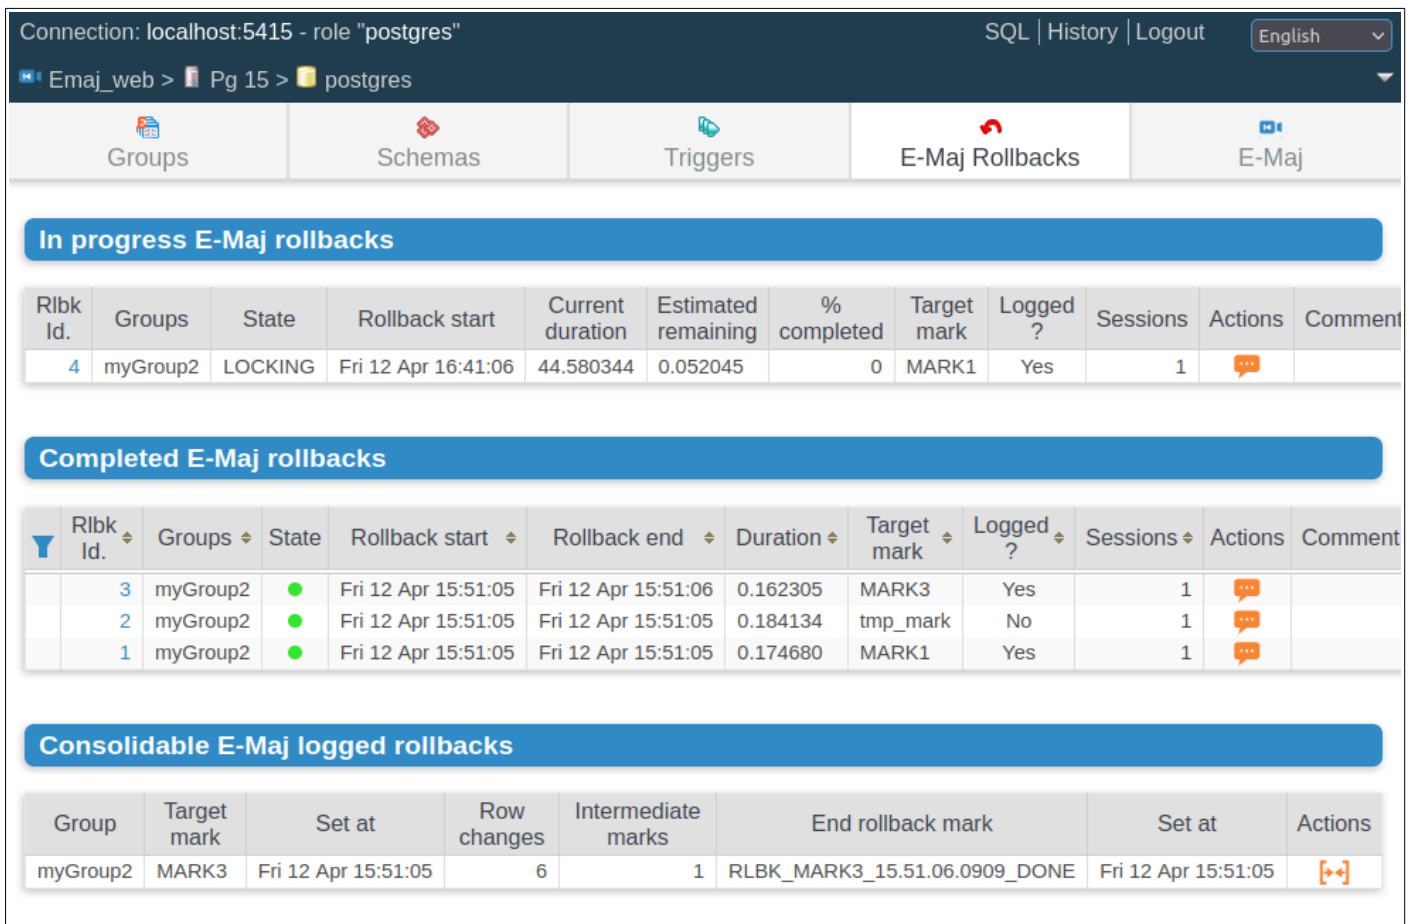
Connection: localhost:5415 - role "postgres"

SQL | History | Logout

English

Emaj_web > Pg 15 > postgres

Groups | Schemas | Triggers | E-Maj Rollbacks | E-Maj

In progress E-Maj rollbacks

| Rlbk Id. | Groups | State | Rollback start | Current duration | Estimated remaining | % completed | Target mark | Logged ? | Sessions | Actions | Comment |
|---|---|---|---|---|---|---|---|---|---|---|---|
| 4 | myGroup2 | LOCKING | Fri 12 Apr 16:41:06 | 44.580344 | 0.052045 | 0 | MARK1 | Yes | 1 | | |

Completed E-Maj rollbacks

| Rlbk Id. | Groups | State | Rollback start | Rollback end | Duration | Target mark | Logged ? | Sessions | Actions | Comment |
|---|---|---|---|---|---|---|---|---|---|---|
| 3 | myGroup2 | | Fri 12 Apr 15:51:05 | Fri 12 Apr 15:51:06 | 0.162305 | MARK3 | Yes | 1 | | |
| 2 | myGroup2 | | Fri 12 Apr 15:51:05 | Fri 12 Apr 15:51:05 | 0.184134 | tmp_mark | No | 1 | | |
| 1 | myGroup2 | | Fri 12 Apr 15:51:05 | Fri 12 Apr 15:51:05 | 0.174680 | MARK1 | Yes | 1 | | |

Consolidable E-Maj logged rollbacks

| Group | Target mark | Set at | Row changes | Intermediate marks | End rollback mark | Set at | Actions |
|---|---|---|---|---|---|---|---|
| myGroup2 | MARK3 | Fri 12 Apr 15:51:05 | 6 | 1 | RLBK_MARK3_15.51.06.0909_DONE | Fri 12 Apr 15:51:05 | |